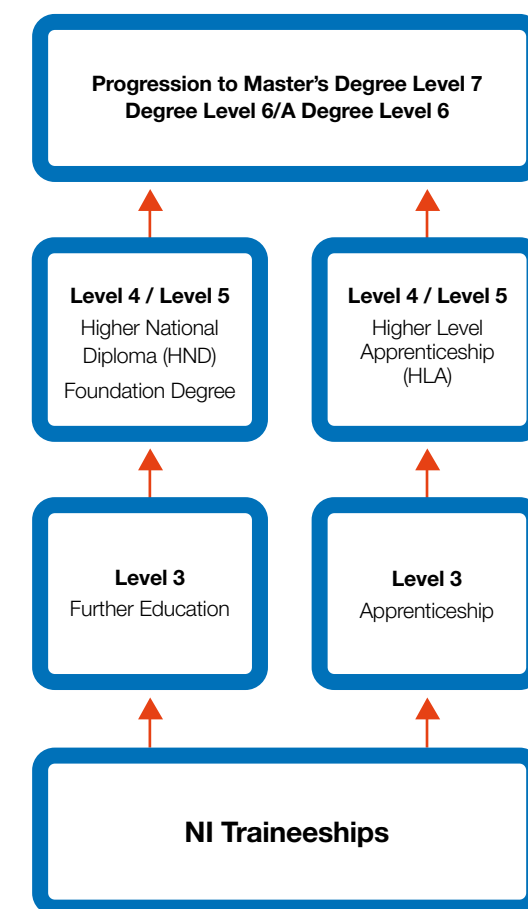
Progression to Master's Degree Level 7
Degree Level 6/A Degree Level 6

Level 4 / Level 5
Higher National Diploma (HND)
Foundation Degree

Level 4 / Level 5
Higher Level Apprenticeship (HLA)

Level 3
Further Education

Level 3
Apprenticeship

NI Traineeships